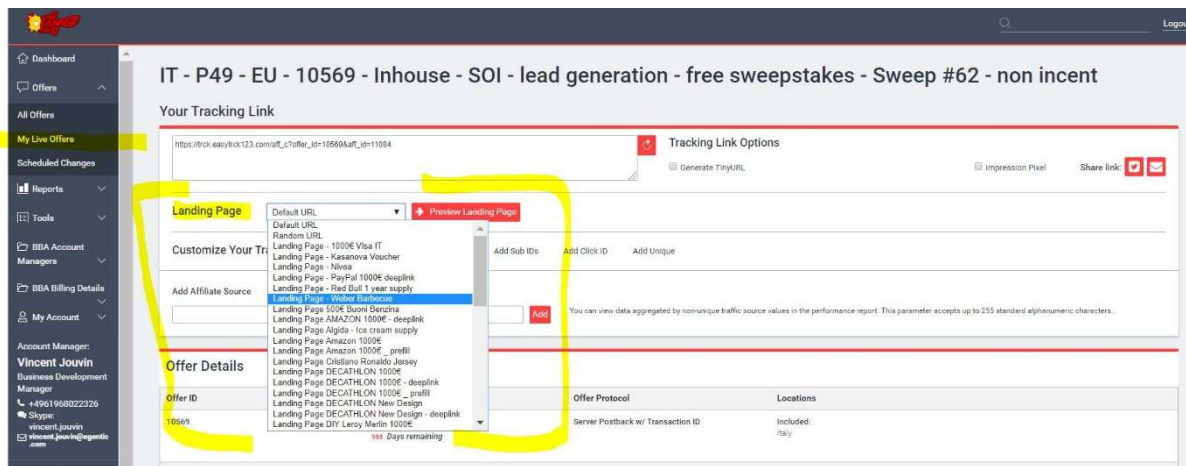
Logou

Dashboard
Offers
All Offers
My Live Offers
Scheduled Changes
Reports
Tools
BBA Account Managers
BBA Billing Details
My Account

Account Manager:
Vincent Jouvin
Business Development Manager
+4961968022326
Skype: vincent.jouvin
vincent.jouvin@egentic.com

IT - P49 - EU - 10569 - Inhouse - SOI - lead generation - free sweepstakes - Sweep #62 - non incent

Your Tracking Link

https://trck.easytrck123.com/aff_c?offer_id=10569&aff_id=11084

Tracking Link Options
Generate TinyURL
Impression Pixel
Share link:

Landing Page
Default URL
Preview Landing Page

Default URL
Random URL
Landing Page - 1000€ Visa IT
Landing Page - Kasanova Voucher
Landing Page - Nivea
Landing Page - PayPal 1000€ deeplink
Landing Page - Red Bull 1 year supply
Landing Page - Weber Barbecue
Landing Page 500€ Buoni Benzina
Landing Page AMAZON 1000€ - deeplink
Landing Page Algida - Ice cream supply
Landing Page Amazon 1000€
Landing Page Amazon 1000€ _ prefill
Landing Page Cristiano Ronaldo Jersey
Landing Page DECATHLON 1000€
Landing Page DECATHLON 1000€ - deeplink
Landing Page DECATHLON 1000€ _ prefill
Landing Page DECATHLON New Design
Landing Page DECATHLON New Design - deeplink
Landing Page DIY Leroy Merlin 1000€

Customize Your Tr
Add Sub IDs
Add Click ID
Add Unique

Add Affiliate Source
Add
You can view data aggregated by non-unique traffic source values in the performance report. This parameter accepts up to 255 standard alphanumeric characters.

Offer Details

Offer ID
10569
955 Days remaining
Offer Protocol
Server Postback w/ Transaction ID
Locations
Included:
Italy